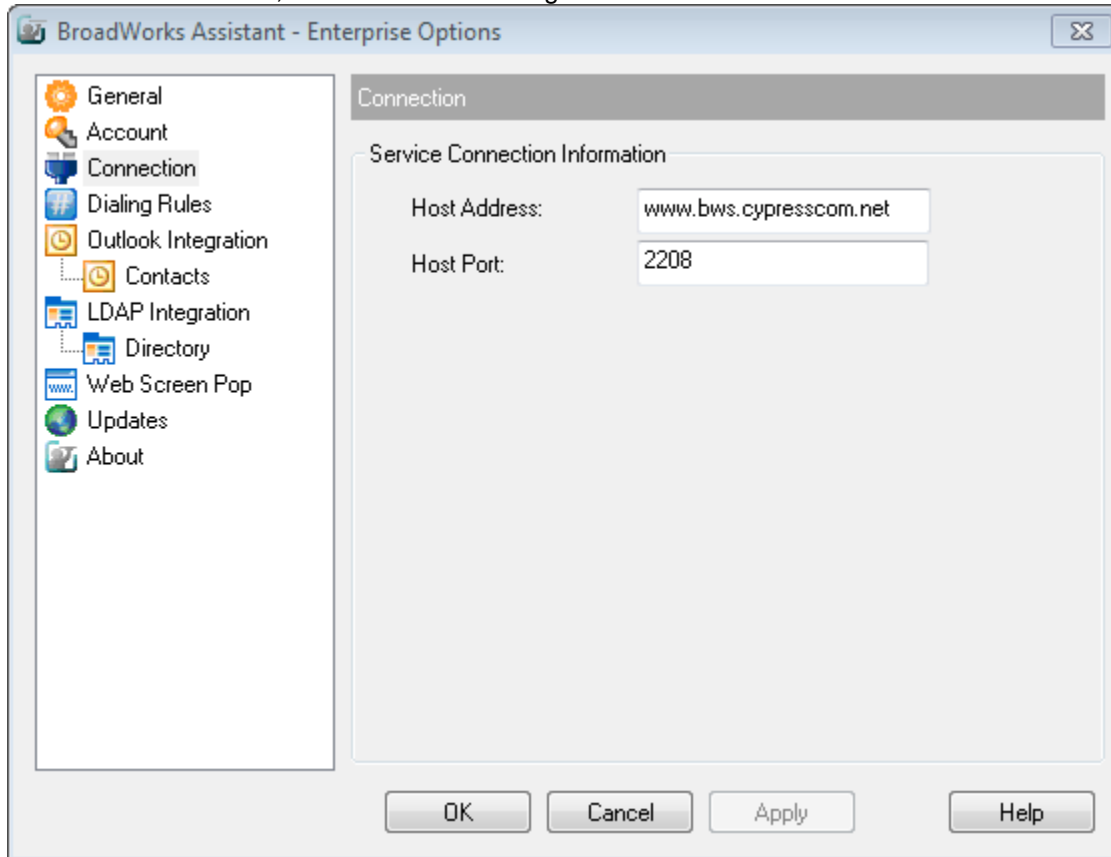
BroadWorks Assistant - Enterprise Options

General
Account
Connection
Dialing Rules
Outlook Integration
Contacts
LDAP Integration
Directory
Web Screen Pop
Updates
About

Connection

Service Connection Information

Host Address: www.bws.cypresscom.net

Host Port: 2208

OK Cancel Apply Help